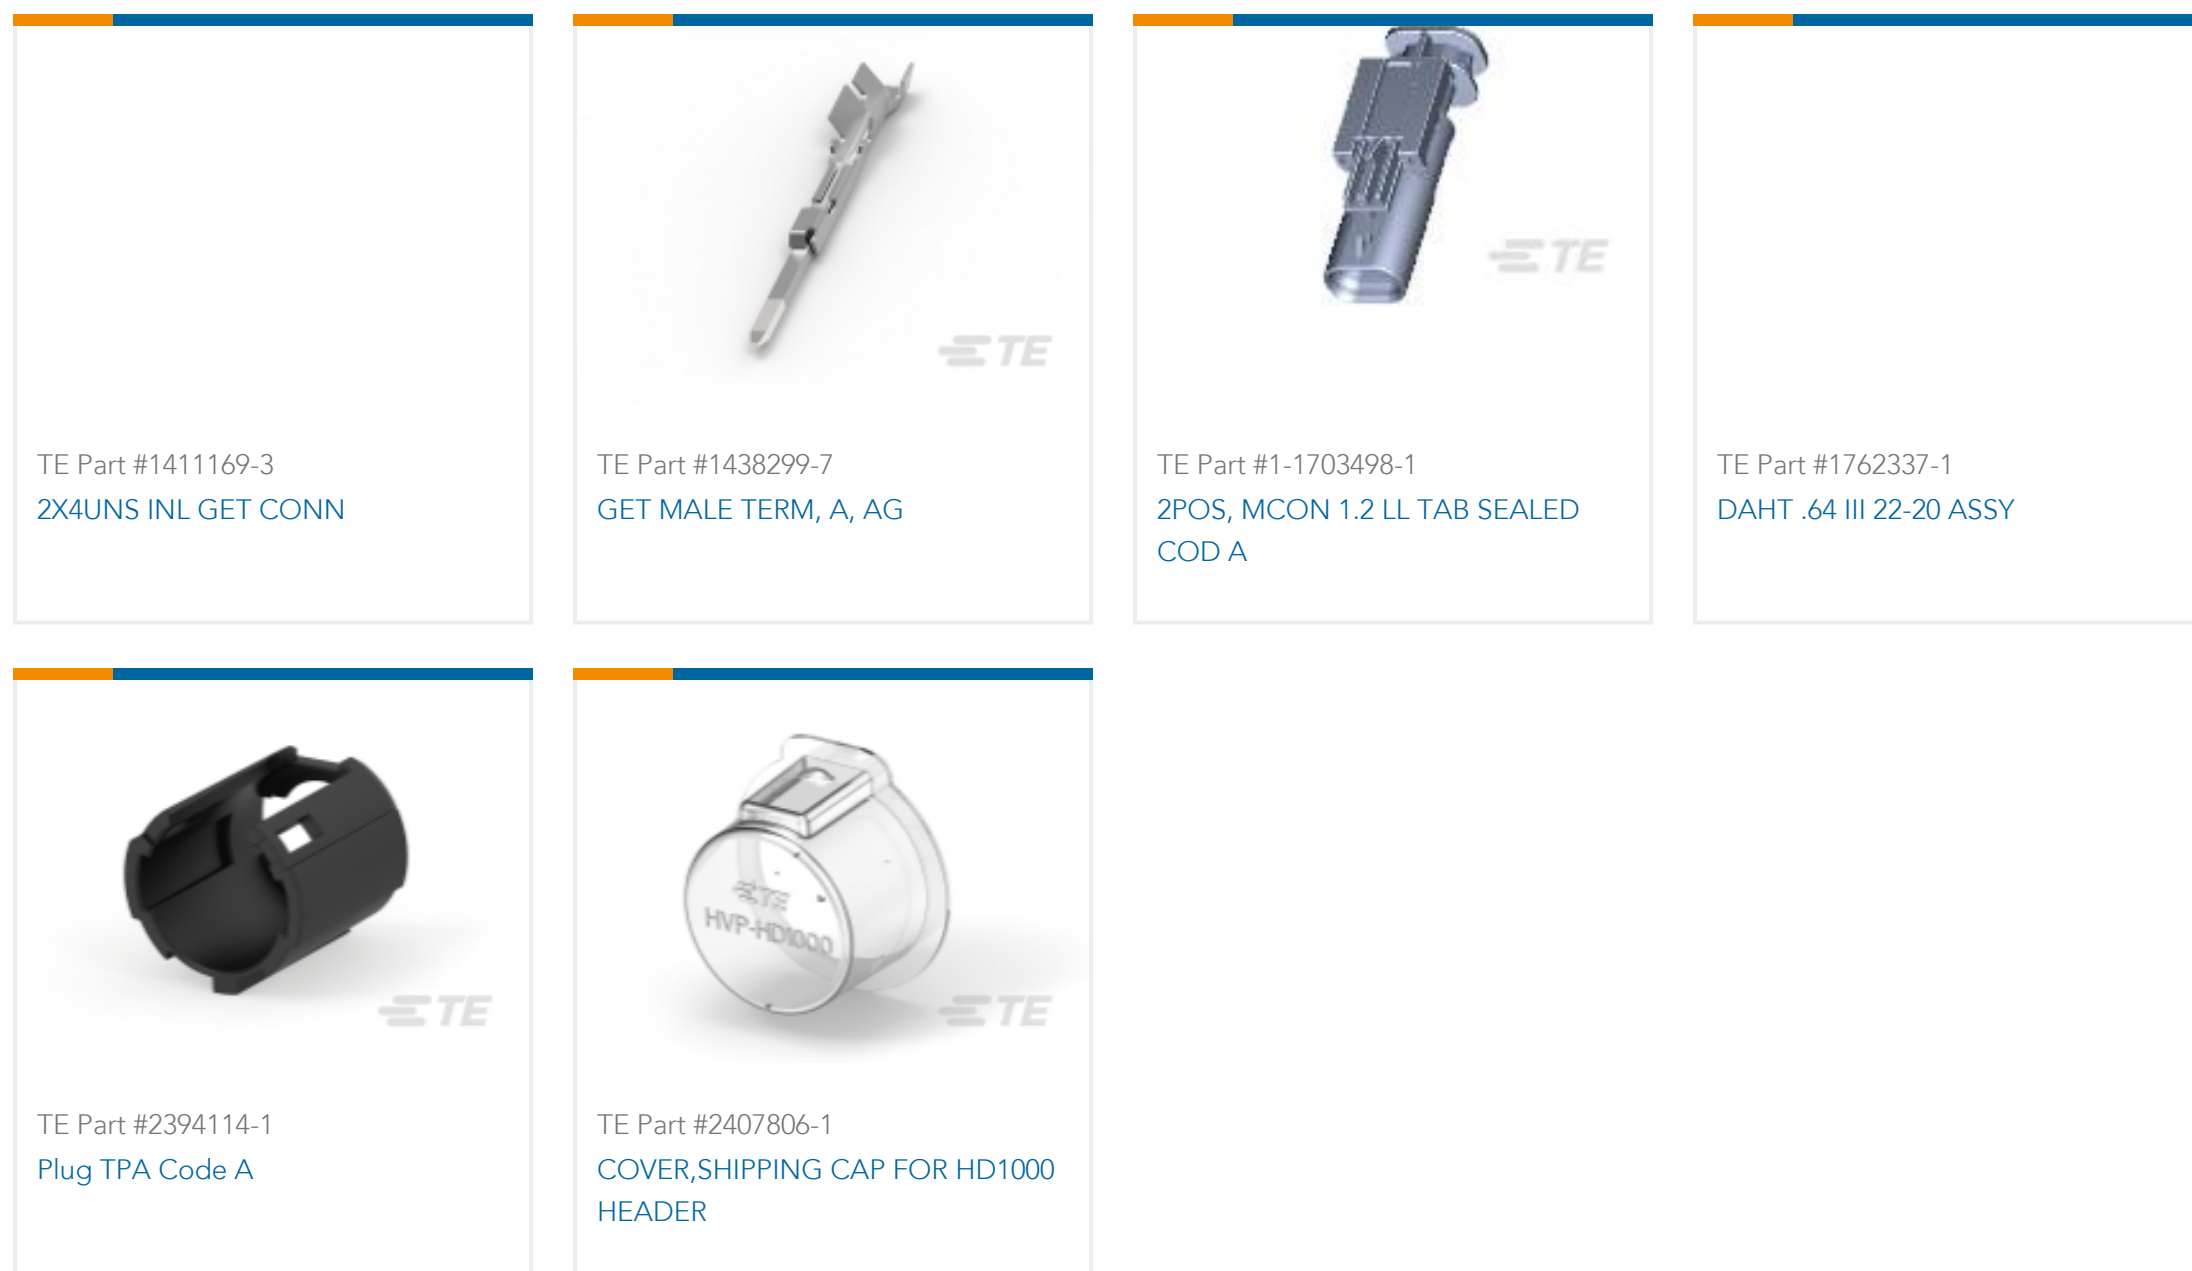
TE Part #1411169-3
2X4UNS INL GET CONN

TE
TE Part #1438299-7
GET MALE TERM, A, AG

TE
TE Part #1-1703498-1
2POS, MCON 1.2 LL TAB SEALED COD A

TE Part #1762337-1
DAHT .64 III 22-20 ASSY

TE
TE Part #2394114-1
Plug TPA Code A

TE
HVP-HD1000
TE
TE Part #2407806-1
COVER,SHIPPING CAP FOR HD1000 HEADER